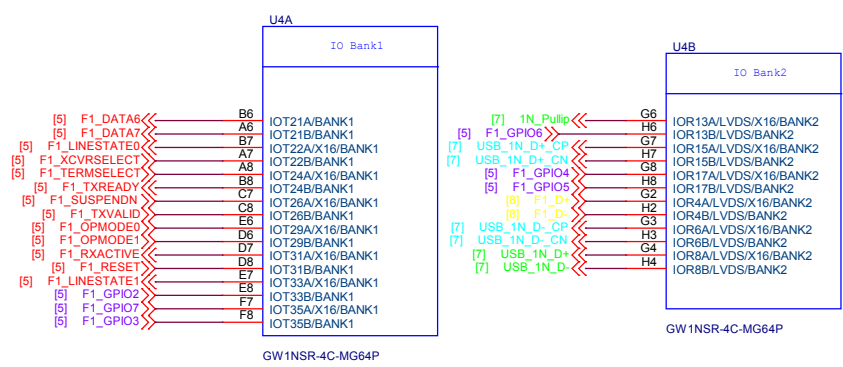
U4A

IO Bank1

[5] F1_DATA6 B6 IOT21A/BANK1
[5] F1_DATA7 A6 IOT21B/BANK1
[5] F1_LINESTATE0 B7 IOT22A/X16/BANK1
[5] F1_XCVRSELECT A7 IOT22B/BANK1
[5] F1_TERMSELECT A8 IOT24A/X16/BANK1
[5] F1_TXREADY B8 IOT24B/BANK1
[5] F1_SUSPENDN C7 IOT26A/X16/BANK1
[5] F1_TXVALID C8 IOT26B/BANK1
[5] F1_OPMODE0 E6 IOT29A/X16/BANK1
[5] F1_OPMODE1 D6 IOT29B/BANK1
[5] F1_RXACTIVE D7 IOT31A/X16/BANK1
[5] F1_RESET D8 IOT31B/BANK1
[5] F1_LINESTATE1 E7 IOT33A/X16/BANK1
[5] F1_GPIO2 E8 IOT33B/BANK1
[5] F1_GPIO7 F7 IOT35A/X16/BANK1
[5] F1_GPIO3 F8 IOT35B/BANK1

GW1NSR-4C-MG64P

U4B

IO Bank2

[7] 1N_Pullip G6 IOR13A/LVDS/X16/BANK2
[5] F1_GPIO6 H6 IOR13B/LVDS/BANK2
[7] USB_1N_D+_CP G7 IOR15A/LVDS/X16/BANK2
[7] USB_1N_D+_CN H7 IOR15B/LVDS/BANK2
[5] F1_GPIO4 G8 IOR17A/LVDS/X16/BANK2
[5] F1_GPIO5 H8 IOR17B/LVDS/BANK2
[8] F1_D+ G2 IOR4A/LVDS/X16/BANK2
[8] F1_D- H2 IOR4B/LVDS/BANK2
[7] USB_1N_D-_CP G3 IOR6A/LVDS/X16/BANK2
[7] USB_1N_D-_CN H3 IOR6B/LVDS/BANK2
[7] USB_1N_D+ G4 IOR8A/LVDS/X16/BANK2
[7] USB_1N_D- H4 IOR8B/LVDS/BANK2

GW1NSR-4C-MG64P